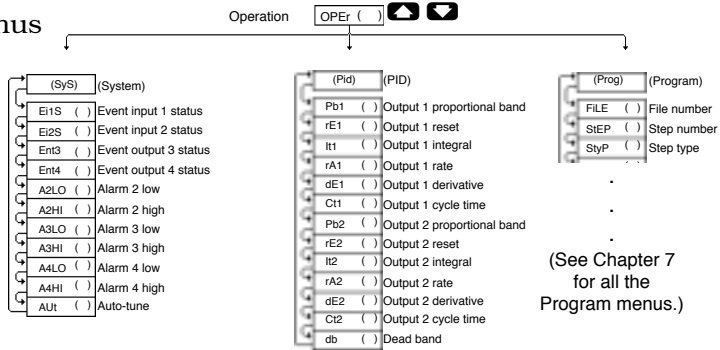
nus

Operation OPEr ( )

(SyS) (System)
Ei1S ( ) Event input 1 status
Ei2S ( ) Event input 2 status
Ent3 ( ) Event output 3 status
Ent4 ( ) Event output 4 status
A2LO ( ) Alarm 2 low
A2HI ( ) Alarm 2 high
A3LO ( ) Alarm 3 low
A3HI ( ) Alarm 3 high
A4LO ( ) Alarm 4 low
A4HI ( ) Alarm 4 high
AUt ( ) Auto-tune

(Pid) (PID)
Pb1 ( ) Output 1 proportional band
rE1 ( ) Output 1 reset
It1 ( ) Output 1 integral
rA1 ( ) Output 1 rate
dE1 ( ) Output 1 derivative
Ct1 ( ) Output 1 cycle time
Pb2 ( ) Output 2 proportional band
rE2 ( ) Output 2 reset
It2 ( ) Output 2 integral
rA2 ( ) Output 2 rate
dE2 ( ) Output 2 derivative
Ct2 ( ) Output 2 cycle time
db ( ) Dead band

(Prog) (Program)
FiLE ( ) File number
StEP ( ) Step number
StyP ( ) Step type
.
.
.
(See Chapter 7 for all the Program menus.)